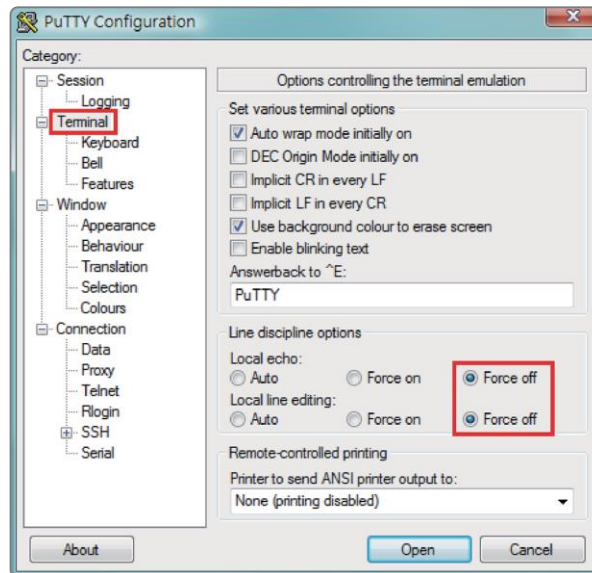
PuTTY Configuration

Category:

Session
Logging
Terminal
Keyboard
Bell
Features
Window
Appearance
Behaviour
Translation
Selection
Colours
Connection
Data
Proxy
Telnet
Rlogin
SSH
Serial

Options controlling the terminal emulation

Set various terminal options
Auto wrap mode initially on
DEC Origin Mode initially on
Implicit CR in every LF
Implicit LF in every CR
Use background colour to erase screen
Enable blinking text
Answerback to ^E:
PuTTY

Line discipline options
Local echo:
Auto Force on Force off
Local line editing:
Auto Force on Force off

Remote-controlled printing
Printer to send ANSI printer output to:
None (printing disabled)

About Open Cancel